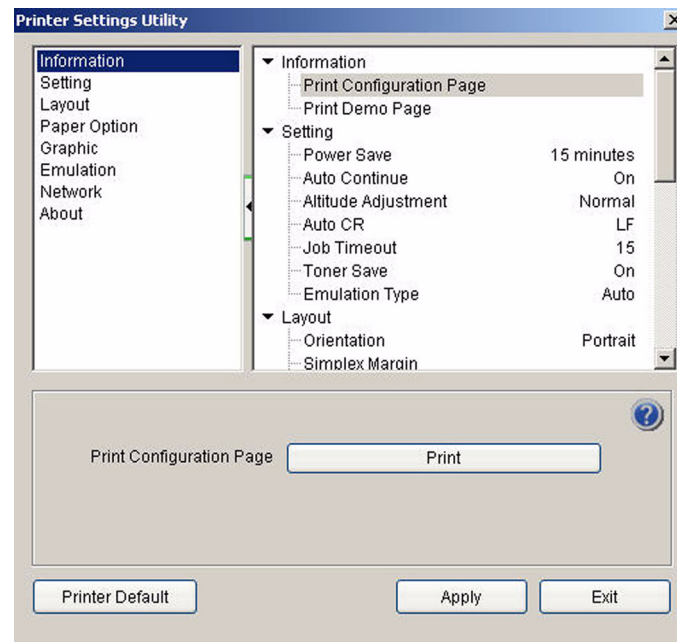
Printer Settings Utility

Information
Setting
Layout
Paper Option
Graphic
Emulation
Network
About

Information
Print Configuration Page
Print Demo Page
Setting

| | |
|---|---|
| Power Save | 15 minutes |
| Auto Continue | On |
| Altitude Adjustment | Normal |
| Auto CR | LF |
| Job Timeout | 15 |
| Toner Save | On |
| Emulation Type | Auto |

Layout

| | |
|---|---|
| Orientation | Portrait |
| Simplex Margin | |

Print Configuration Page
Print

Printer Default
Apply
Exit